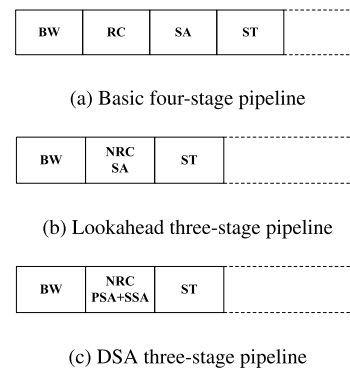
| BW | RC | SA | ST |
|---|---|---|---|

(a) Basic four-stage pipeline

| BW | NRC SA | ST |
|---|---|---|

(b) Lookahead three-stage pipeline

| BW | NRC PSA+SSA | ST |
|---|---|---|

(c) DSA three-stage pipeline